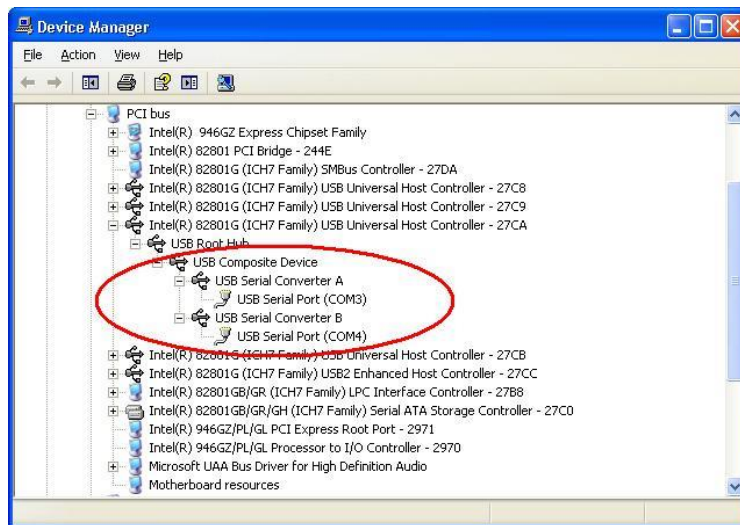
Device Manager

File Action View Help

PCI bus
Intel(R) 946GZ Express Chipset Family
Intel(R) 82801 PCI Bridge - 244E
Intel(R) 82801G (ICH7 Family) SMBus Controller - 27DA
Intel(R) 82801G (ICH7 Family) USB Universal Host Controller - 27C8
Intel(R) 82801G (ICH7 Family) USB Universal Host Controller - 27C9
Intel(R) 82801G (ICH7 Family) USB Universal Host Controller - 27CA
USB Root Hub
USB Composite Device
USB Serial Converter A
USB Serial Port (COM3)
USB Serial Converter B
USB Serial Port (COM4)
Intel(R) 82801G (ICH7 Family) USB Universal Host Controller - 27CB
Intel(R) 82801G (ICH7 Family) USB2 Enhanced Host Controller - 27CC
Intel(R) 82801GB/GR (ICH7 Family) LPC Interface Controller - 27B8
Intel(R) 82801GB/GR/GH (ICH7 Family) Serial ATA Storage Controller - 27C0
Intel(R) 946GZ/PL/GL PCI Express Root Port - 2971
Intel(R) 946GZ/PL/GL Processor to I/O Controller - 2970
Microsoft UAA Bus Driver for High Definition Audio
Motherboard resources